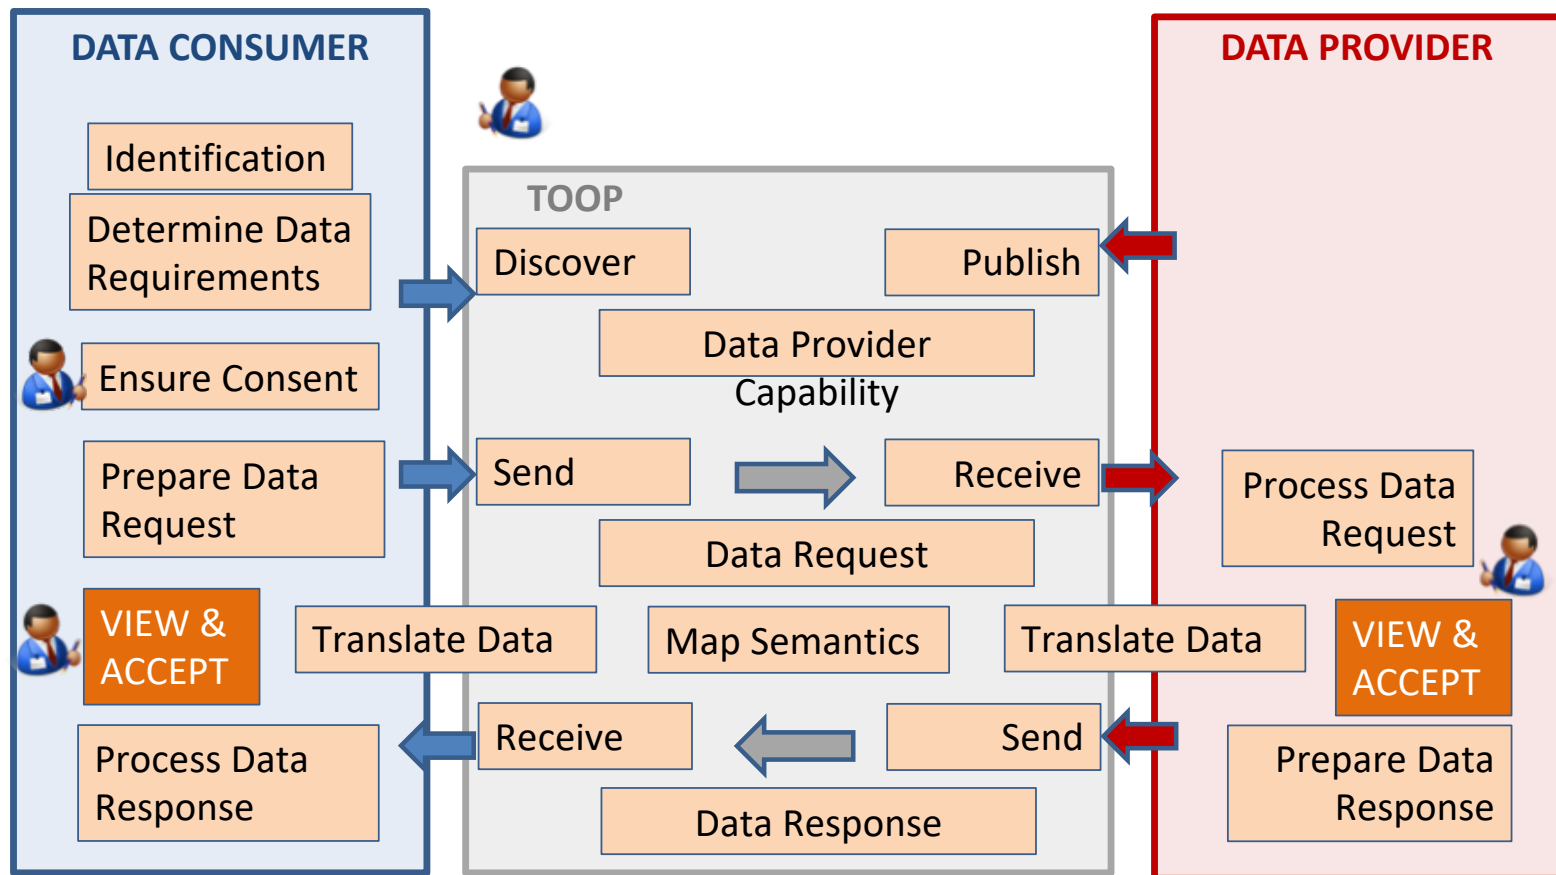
DATA CONSUMER

Identification

Determine Data Requirements

Ensure Consent

Prepare Data Request

VIEW & ACCEPT

Process Data Response

TOOP

Discover

Publish

Data Provider Capability

Send

Receive

Data Request

Translate Data

Map Semantics

Translate Data

Receive

Send

Data Response

DATA PROVIDER

Process Data Request

VIEW & ACCEPT

Prepare Data Response